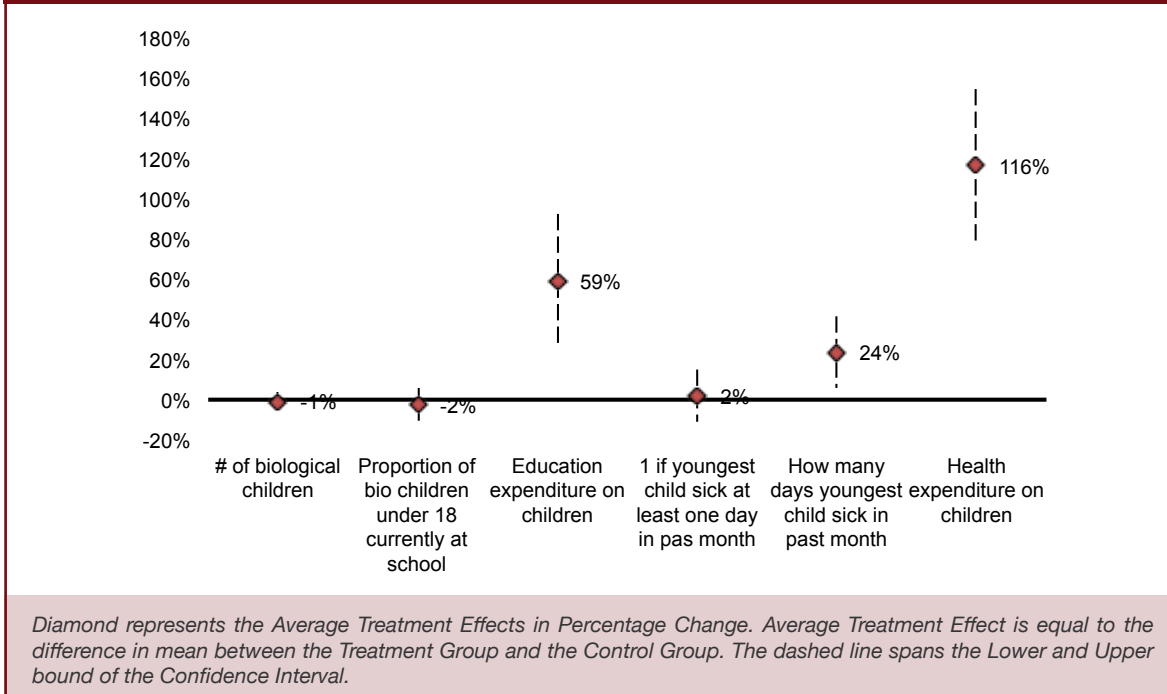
180%
160%
140%
120%
100%
80%
60%
40%
20%
0%
-20%

-1%
-2%
59%
2%
24%
116%

# of biological children

Proportion of bio children under 18 currently at school

Education expenditure on children

1 if youngest child sick at least one day in pas month

How many days youngest child sick in past month

Health expenditure on children

*Diamond represents the Average Treatment Effects in Percentage Change. Average Treatment Effect is equal to the difference in mean between the Treatment Group and the Control Group. The dashed line spans the Lower and Upper bound of the Confidence Interval.*